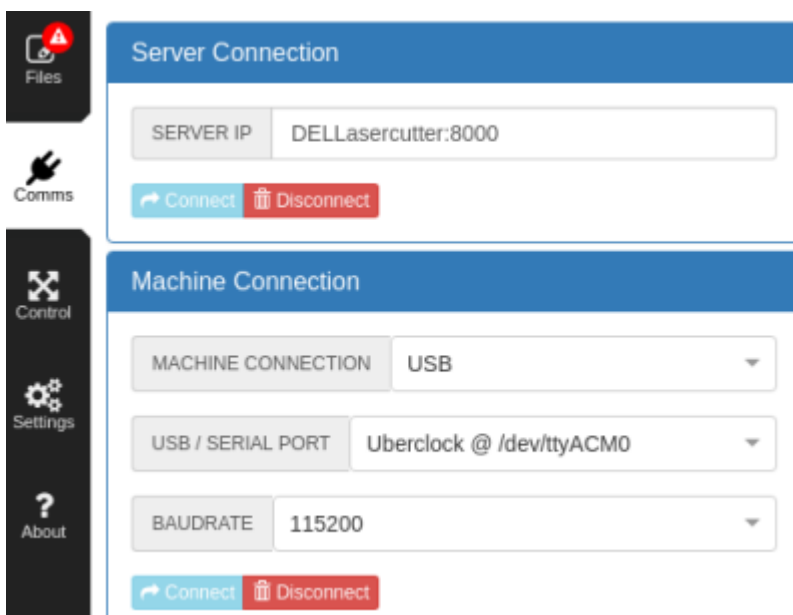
Files

Comms

Control

Settings

?
About

Server Connection

SERVER IP | DELLasercutter:8000

Connect Disconnect

Machine Connection

MACHINE CONNECTION | USB

USB / SERIAL PORT | Uberclock @ /dev/ttyACM0

BAUDRATE | 115200

Connect Disconnect